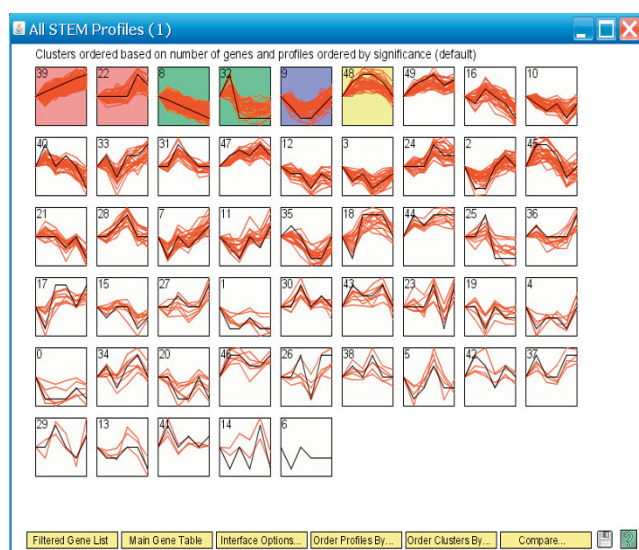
All STEM Profiles (1)

Clusters ordered based on number of genes and profiles ordered by significance (default)

39 22 8 32 9 48 49 16 10

40 33 31 47 12 3 24 2 45

21 28 7 11 35 18 44 25 36

17 15 27 1 30 43 23 19 4

0 34 20 46 26 38 5 42 37

29 13 41 14 6

Filtered Gene List | Main Gene Table | Interface Options... | Order Profiles By... | Order Clusters By... | Compare...